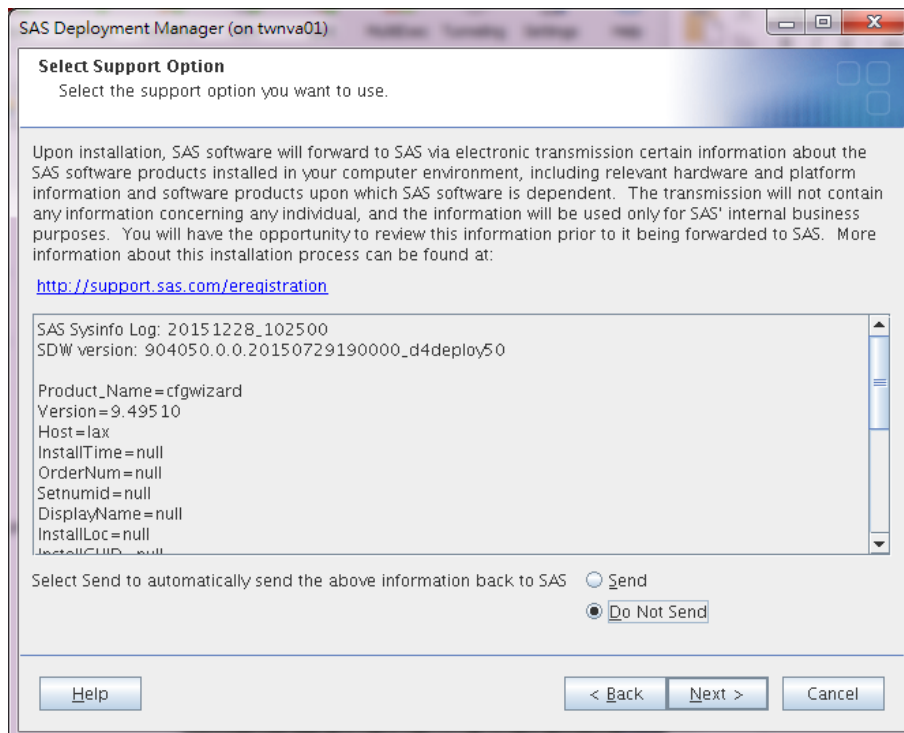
SAS Deployment Manager (on twnva01)

Select Support Option
Select the support option you want to use.

Upon installation, SAS software will forward to SAS via electronic transmission certain information about the SAS software products installed in your computer environment, including relevant hardware and platform information and software products upon which SAS software is dependent. The transmission will not contain any information concerning any individual, and the information will be used only for SAS' internal business purposes. You will have the opportunity to review this information prior to it being forwarded to SAS. More information about this installation process can be found at:

http://support.sas.com/eregistration

SAS Sysinfo Log: 20151228_102500
SDW version: 904050.0.0.20150729190000_d4deploy50

Product_Name=cfgwizard
Version=9.49510
Host=lax
InstallTime=null
OrderNum=null
Setnumid=null
DisplayName=null
InstallLoc=null
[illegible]

Select Send to automatically send the above information back to SAS
Send
Do Not Send

Help
< Back
Next >
Cancel